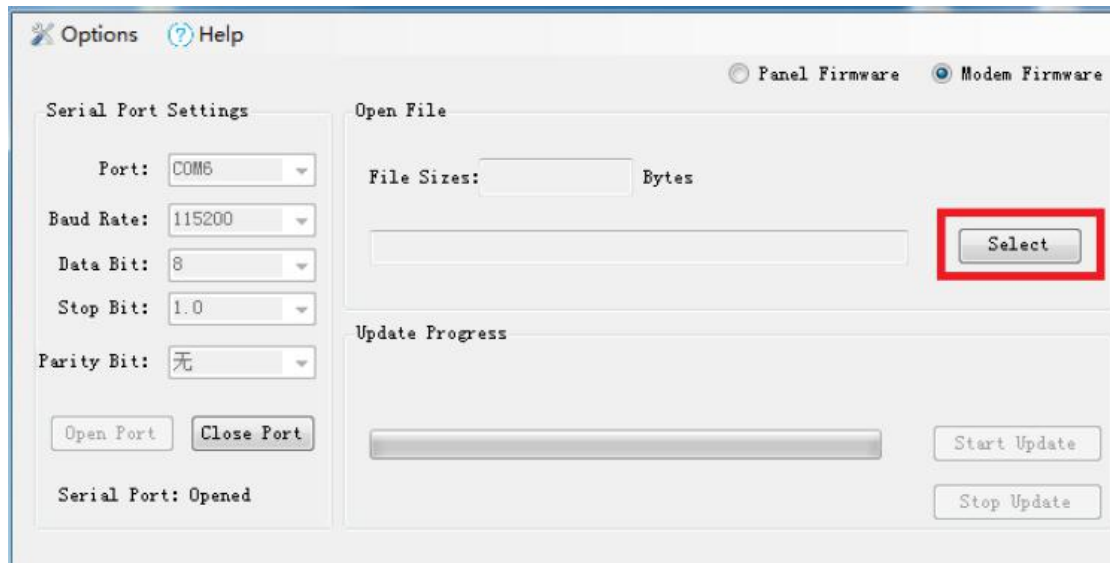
Options Help

Panel Firmware Modem Firmware

Serial Port Settings

Port: COM6

Baud Rate: 115200

Data Bit: 8

Stop Bit: 1.0

Parity Bit: 无

Open Port Close Port

Serial Port: Opened

Open File

File Sizes: Bytes

Select

Update Progress

Start Update

Stop Update